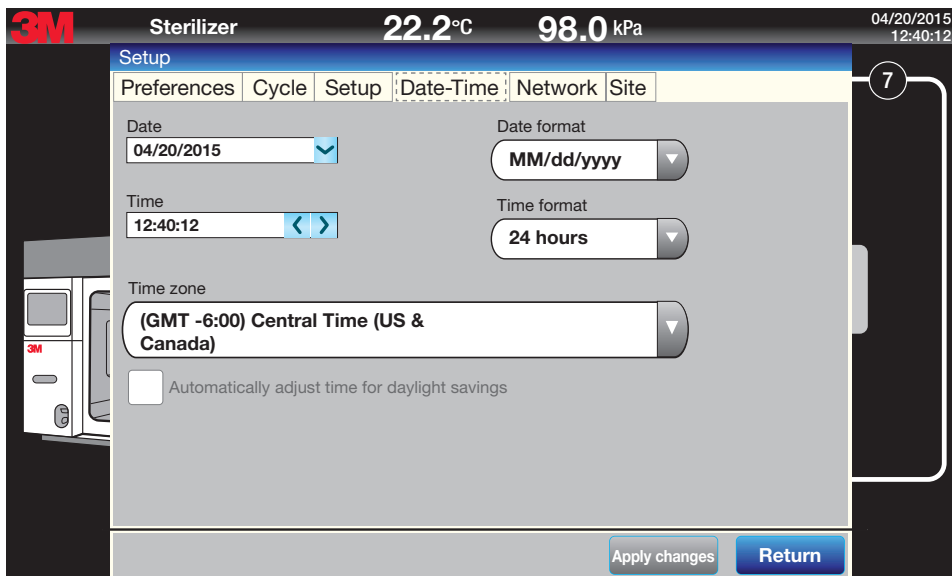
3M Sterilizer 22.2°C 98.0 kPa 04/20/2015 12:40:12

Setup

Preferences | Cycle | Setup | Date-Time | Network | Site

7

Date
04/20/2015

Date format
MM/dd/yyyy

Time
12:40:12

Time format
24 hours

Time zone
(GMT -6:00) Central Time (US & Canada)

Automatically adjust time for daylight savings

3M

Apply changes
Return